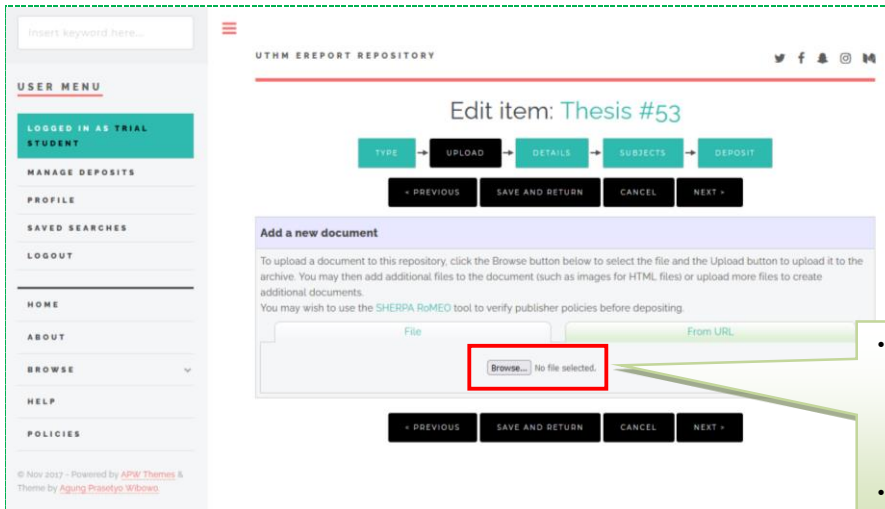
Insert keyword here...

USER MENU

LOGGED IN AS TRIAL STUDENT

MANAGE DEPOSITS

PROFILE

SAVED SEARCHES

LOGOUT

HOME

ABOUT

BROWSE

HELP

POLICIES

© Nov 2017 - Powered by APW Themes & Theme by Agung Prasetyo Wibowo

UTHM EREPORT REPOSITORY

Edit item: Thesis #53

TYPE → UPLOAD → DETAILS → SUBJECTS → DEPOSIT

« PREVIOUS | SAVE AND RETURN | CANCEL | NEXT »

Add a new document

To upload a document to this repository, click the Browse button below to select the file and the Upload button to upload it to the archive. You may then add additional files to the document (such as images for HTML files) or upload more files to create additional documents.
You may wish to use the SHERPA RoMEO tool to verify publisher policies before depositing.

File | From URL

Browse... No file selected.

« PREVIOUS | SAVE AND RETURN | CANCEL | NEXT »

•

•